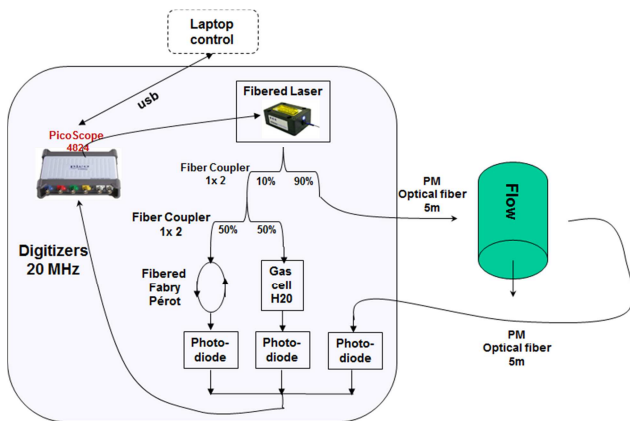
Laptop control

usb

Fibered Laser

PicoScope 4824

Fiber Coupler 1x 2

10%

90%

PM Optical fiber 5m

Flow

Fiber Coupler 1x 2

50%

50%

Digitizers 20 MHz

Fibered Fabry Pérot

Gas cell H20

Photo-diode

Photo-diode

Photo-diode

PM Optical fiber 5m